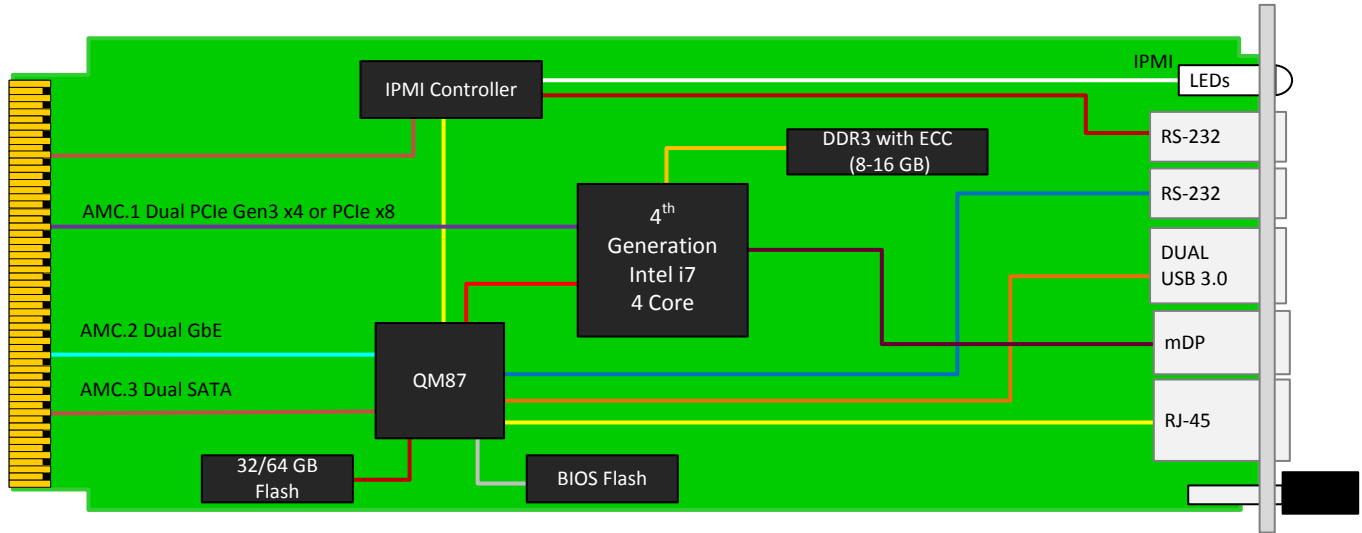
IPMI Controller

IPMI

LEDs

RS-232

DDR3 with ECC (8-16 GB)

RS-232

AMC.1 Dual PCIe Gen3 x4 or PCIe x8

$4^{th}$ Generation Intel i7 4 Core

DUAL USB 3.0

AMC.2 Dual GbE

mDP

QM87

AMC.3 Dual SATA

RJ-45

32/64 GB Flash

BIOS Flash